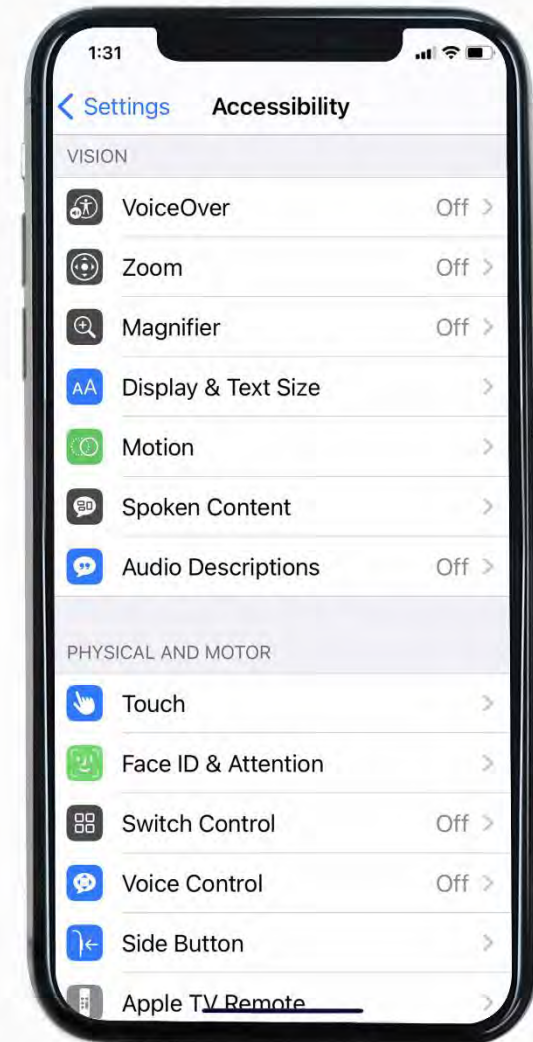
1:31

Settings Accessibility

VISION

VoiceOver Off

Zoom Off

Magnifier Off

AA Display & Text Size

Motion

Spoken Content

Audio Descriptions Off

PHYSICAL AND MOTOR

Touch

Face ID & Attention

Switch Control Off

Voice Control Off

Side Button

Apple TV Remote